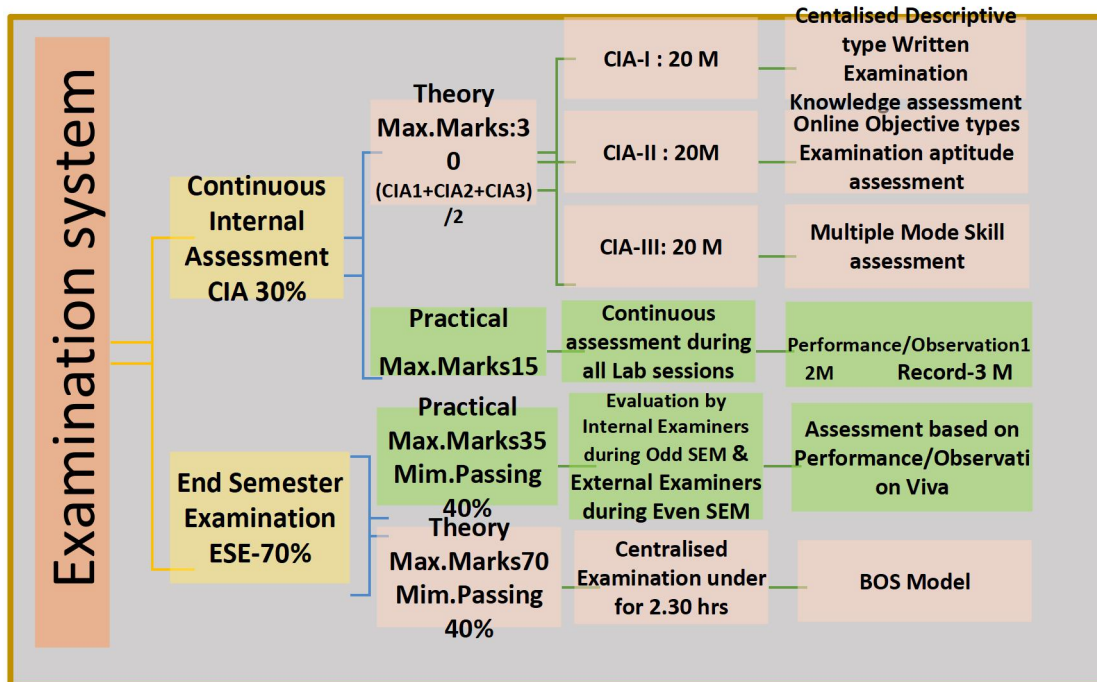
Examination system

Continuous Internal Assessment CIA 30%

Theory Max.Marks:30 (CIA1+CIA2+CIA3) /2

CIA-I : 20 M

Centalised Descriptive type Written Examination Knowledge assessment

CIA-II : 20M

Online Objective types Examination aptitude assessment

CIA-III: 20 M

Multiple Mode Skill assessment

Practical Max.Marks15

Continuous assessment during all Lab sessions

Performance/Observation12M Record-3 M

End Semester Examination ESE-70%

Practical Max.Marks35 Mim.Passing 40%

Evaluation by Internal Examiners during Odd SEM & External Examiners during Even SEM

Assessment based on Performance/Observation Viva

Theory Max.Marks70 Mim.Passing 40%

Centralised Examination under for 2.30 hrs

BOS Model